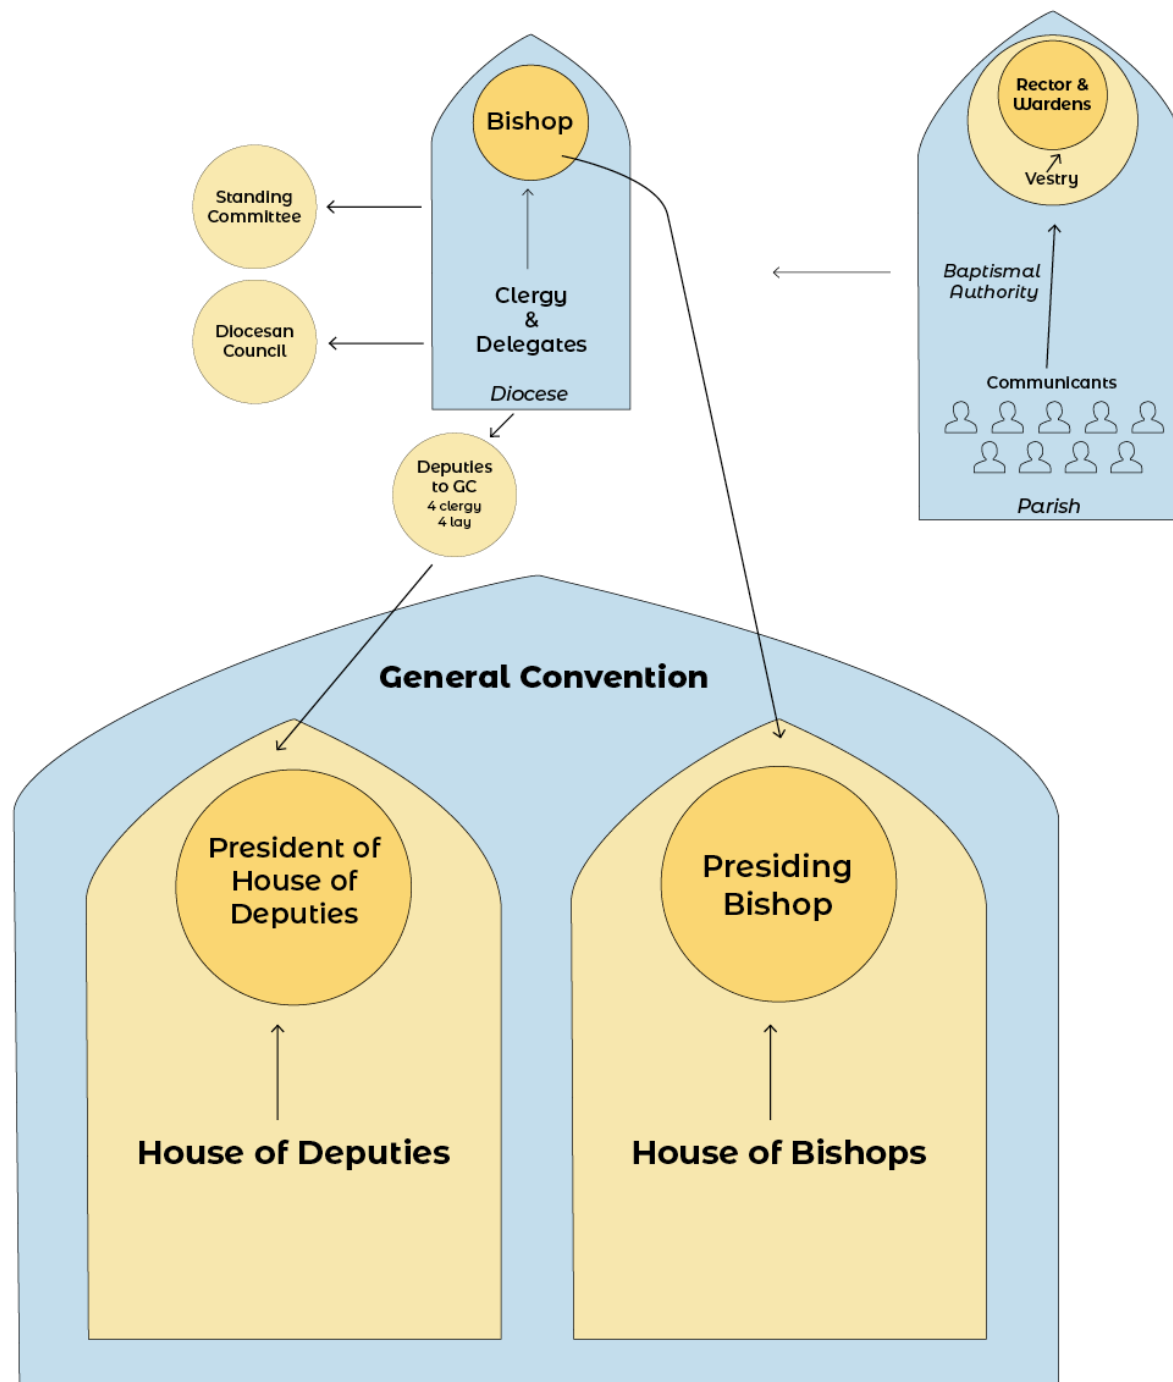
Bishop

Standing Committee

Diocesan Council

Clergy & Delegates

Diocese

Deputies to GC
4 clergy
4 lay

Rector & Wardens

Vestry

Baptismal Authority

Communicants

Parish

General Convention

President of House of Deputies

House of Deputies

Presiding Bishop

House of Bishops